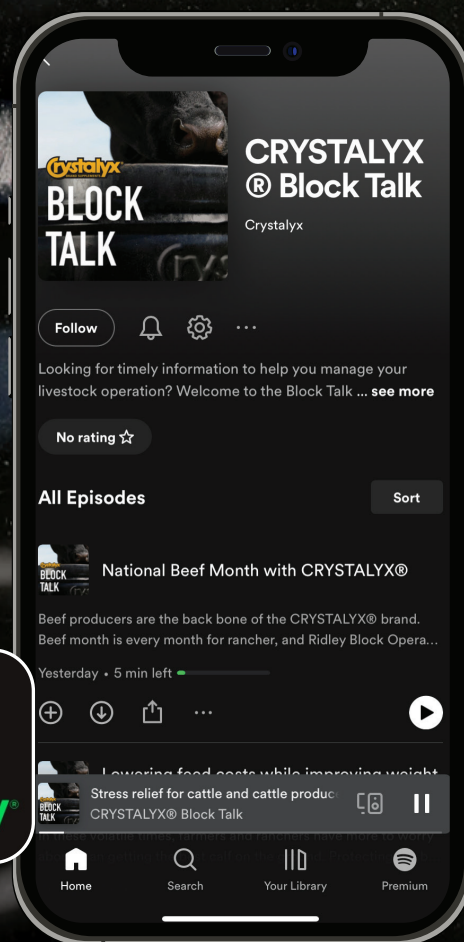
Crystalyx
BLOCK TALK

CRYSTALYX ® Block Talk

Crystalyx

Follow

Looking for timely information to help you manage your livestock operation? Welcome to the Block Talk ... see more

No rating ☆

All Episodes

Sort

BLOCK TALK

National Beef Month with CRYSTALYX®

Beef producers are the back bone of the CRYSTALYX® brand. Beef month is every month for rancher, and Ridley Block Opera...

Yesterday • 5 min left

Lowering feed costs while improving weight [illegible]

BLOCK TALK

Stress relief for cattle and cattle produc

CRYSTALYX® Block Talk

Home

Search

Your Library

Premium